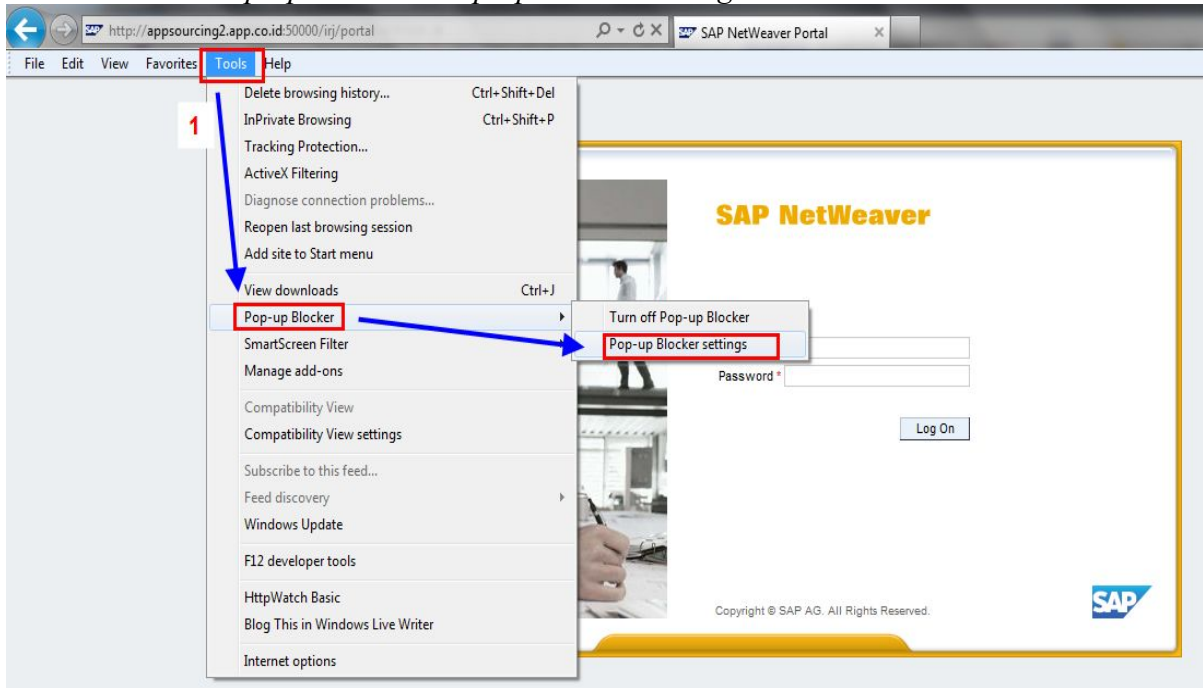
http://appsourcing2.app.co.id:50000/irj/portal

SAP NetWeaver Portal

File Edit View Favorites Tools Help

1

Delete browsing history... Ctrl+Shift+Del
InPrivate Browsing Ctrl+Shift+P
Tracking Protection...
ActiveX Filtering
Diagnose connection problems...
Reopen last browsing session
Add site to Start menu
View downloads Ctrl+J
Pop-up Blocker
SmartScreen Filter
Manage add-ons
Compatibility View
Compatibility View settings
Subscribe to this feed...
Feed discovery
Windows Update
F12 developer tools
HttpWatch Basic
Blog This in Windows Live Writer
Internet options

Turn off Pop-up Blocker
Pop-up Blocker settings

SAP NetWeaver

Password *

Log On

Copyright © SAP AG. All Rights Reserved.

SAP